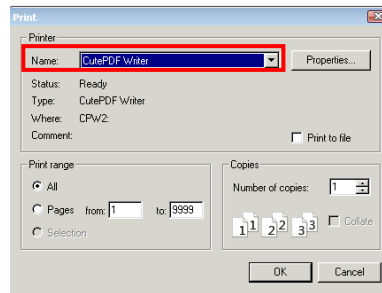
Print

Printer

Name: CutePDF Writer

Properties...

Status: Ready

Type: CutePDF Writer

Where: CPW2:

Comment:

Print to file

Print range

All

Pages from: 1 to: 9999

Selection

Copies

Number of copies: 1

1 1 2 2 3 3

Collate

OK

Cancel